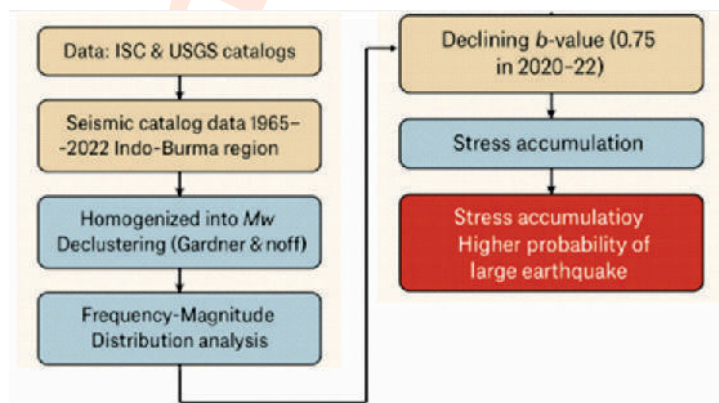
Data: ISC & USGS catalogs

Seismic catalog data 1965--2022 Indo-Burma region

Homogenized into *Mw* Declustering (Gardner & noff)

Frequency-Magnitude Distribution analysis

Declining *b*-value (0.75 in 2020–22)

Stress accumulation

Stress accumulatioy Higher probability of large earthquake